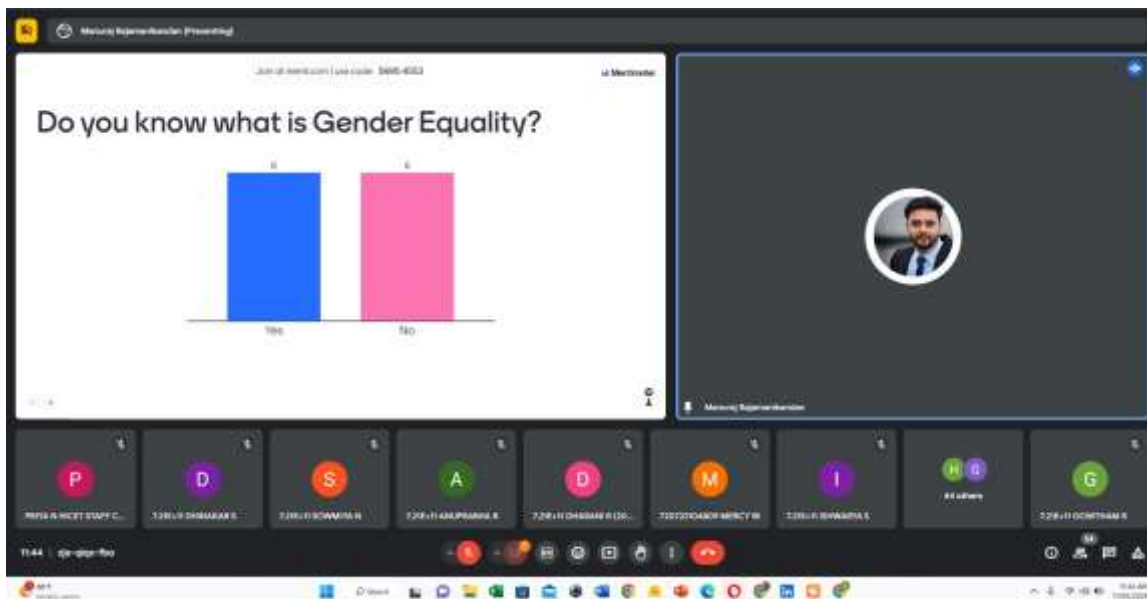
Manoj Rajamanikandan (Presenting)

Join at menti.com | use code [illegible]

Mentimeter

Do you know what is Gender Equality?

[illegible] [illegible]

Yes No

Manoj Rajamanikandan

P
PRIYA N RICET STAFF C...

D
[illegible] DHARANI S

S
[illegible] SOWMIYA N

A
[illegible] ANUPRIANKA R

D
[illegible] DHARANI R

M
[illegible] MERCY M

I
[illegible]

H G
44 others

G
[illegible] GOWTHAM R

11:44 | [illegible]

54